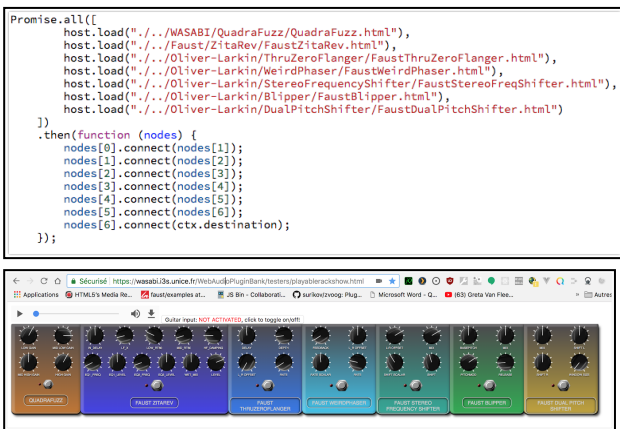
Promise.all([
host.load("./../WASABI/QuadraFuzz/QuadraFuzz.html"),
host.load("./../Faust/ZitaRev/FaustZitaRev.html"),
host.load("./../Oliver-Larkin/ThruZeroFlanger/FaustThruZeroFlanger.html"),
host.load("./../Oliver-Larkin/WeirdPhaser/FaustWeirdPhaser.html"),
host.load("./../Oliver-Larkin/StereoFrequencyShifter/FaustStereoFreqShifter.html"),
host.load("./../Oliver-Larkin/Blipper/FaustBlipper.html"),
host.load("./../Oliver-Larkin/DualPitchShifter/FaustDualPitchShifter.html")
])
.then(function (nodes) {
nodes[0].connect(nodes[1]);
nodes[1].connect(nodes[2]);
nodes[2].connect(nodes[3]);
nodes[3].connect(nodes[4]);
nodes[4].connect(nodes[5]);
nodes[5].connect(nodes[6]);
nodes[6].connect(ctx.destination);
});

Sécurisé https://wasabi.i3s.unice.fr/WebAudioPluginBank/testers/playablerackshow.html

Applications HTML5's Media Re... faust/examples at... JS Bin - Collaborati... surikov/zvoog: Plug... Microsoft Word - Q... (63) Greta Van Flee... Autres

Guitar input: NOT ACTIVATED, click to toggle on/off!

QUADRAFUZZ
FAUST ZITAREV
FAUST THRUZEROFLANGER
FAUST WEIRDPHASER
FAUST STEREO FREQUENCY SHIFTER
FAUST BLIPPER
FAUST DUAL PITCH SHIFTER